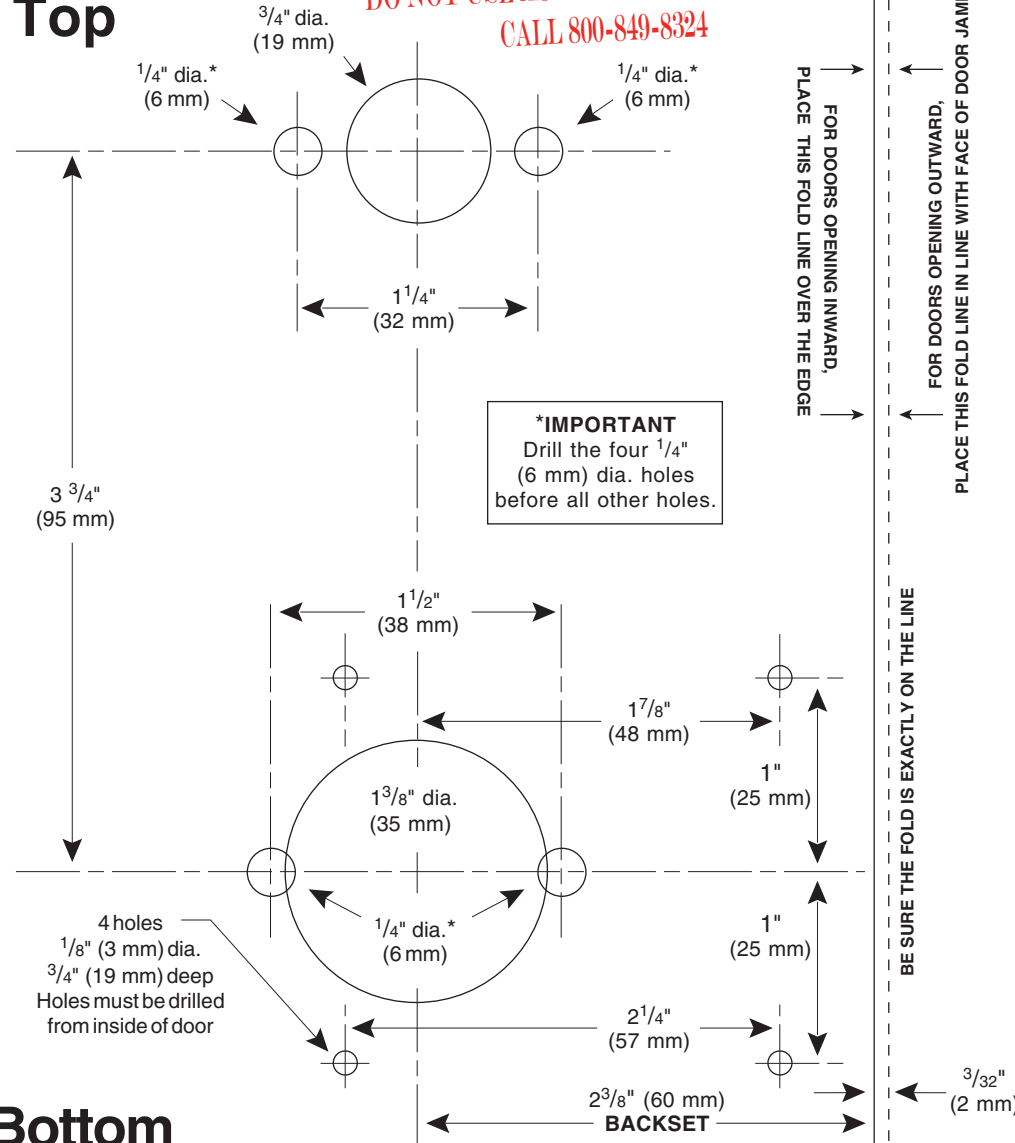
Top

DO NOT USE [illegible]
CALL 800-849-8324

$^3/_4$" dia.
(19 mm)

$^1/_4$" dia.*
(6 mm)

$^1/_4$" dia.*
(6 mm)

$1^1/_4$"
(32 mm)

3 $^3/_4$"
(95 mm)

*IMPORTANT
Drill the four $^1/_4$" (6 mm) dia. holes before all other holes.

FOR DOORS OPENING INWARD,
PLACE THIS FOLD LINE OVER THE EDGE

FOR DOORS OPENING OUTWARD,
PLACE THIS FOLD LINE IN LINE WITH FACE OF DOOR JAMB

$1^1/_2$"
(38 mm)

$1^7/_8$"
(48 mm)

1"
(25 mm)

$1^3/_8$" dia.
(35 mm)

BE SURE THE FOLD IS EXACTLY ON THE LINE

4 holes
$^1/_8$" (3 mm) dia.
$^3/_4$" (19 mm) deep
Holes must be drilled from inside of door

$^1/_4$" dia.*
(6 mm)

1"
(25 mm)

$2^1/_4$"
(57 mm)

$2^3/_8$" (60 mm)
BACKSET

$^3/_{32}$"
(2 mm)

Bottom